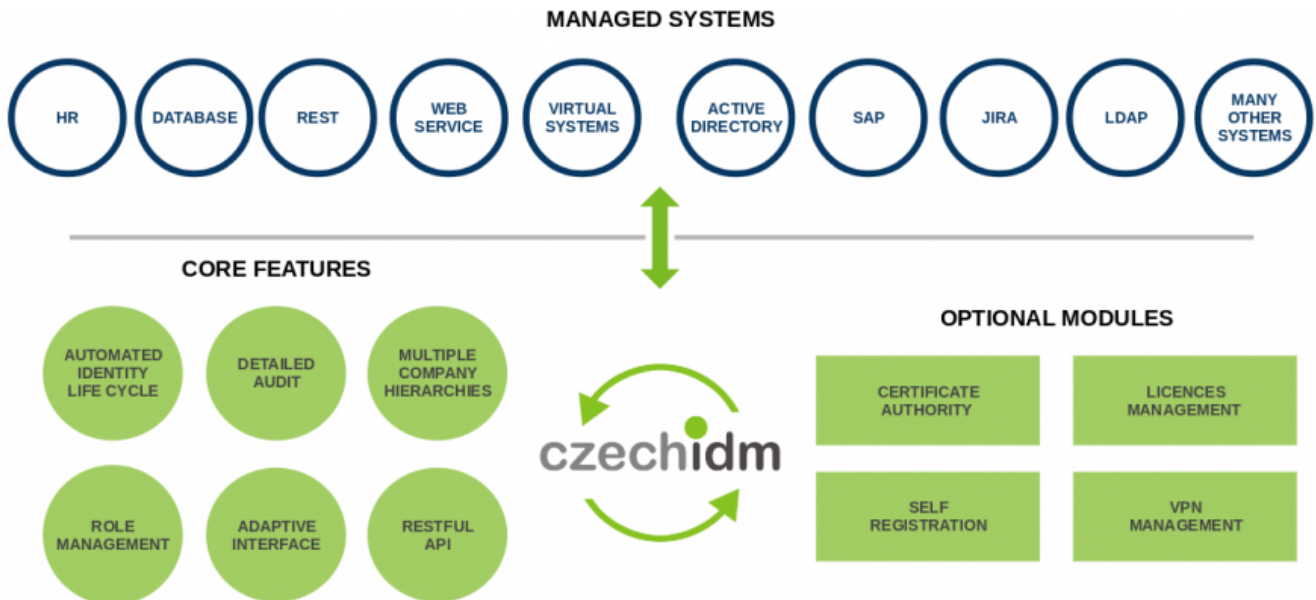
MANAGED SYSTEMS

HR

DATABASE

REST

WEB SERVICE

VIRTUAL SYSTEMS

ACTIVE DIRECTORY

SAP

JIRA

LDAP

MANY OTHER SYSTEMS

CORE FEATURES

AUTOMATED IDENTITY LIFE CYCLE

DETAILED AUDIT

MULTIPLE COMPANY HIERARCHIES

ROLE MANAGEMENT

ADAPTIVE INTERFACE

RESTFUL API

czechidm

OPTIONAL MODULES

CERTIFICATE AUTHORITY

LICENCES MANAGEMENT

SELF REGISTRATION

VPN MANAGEMENT